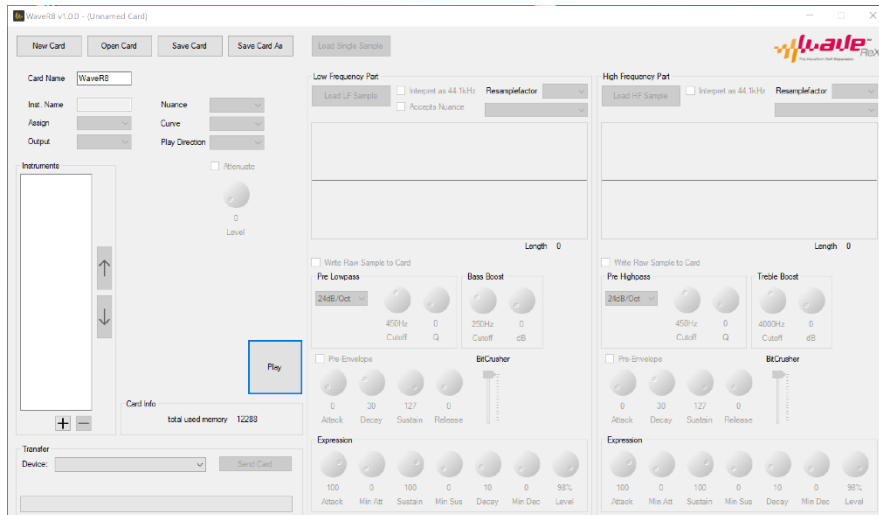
WaveR8 v1.0.0 - (Unnamed Card)

New Card
Open Card
Save Card
Save Card As
Load Single Sample

WAVE FleX
The Waveform Flex Expansion

Card Name
WaveR8
Inst. Name
Nuance
Assign
Curve
Output
Play Direction
Attenuate
0
Level

Instruments

↑
↓

+ −

Play

Card Info
total used memory 12288

Transfer
Device:
Send Card

Low Frequency Part
Load LF Sample
Interpret as 44.1kHz
Accepts Nuance
Resamplefactor
Length 0
Write Raw Sample to Card
Pre Lowpass
24dB/Oct
450Hz
Cutoff
0
Q
Bass Boost
250Hz
Cutoff
0
dB
Pre-Envelope
0
Attack
30
Decay
127
Sustain
0
Release
BitCrusher
Expression
100
Attack
0
Min Att
100
Sustain
0
Min Sus
10
Decay
0
Min Dec
98%
Level

High Frequency Part
Load HF Sample
Interpret as 44.1kHz
Resamplefactor
Length 0
Write Raw Sample to Card
Pre Highpass
24dB/Oct
450Hz
Cutoff
0
Q
Treble Boost
4000Hz
Cutoff
0
dB
Pre-Envelope
0
Attack
30
Decay
127
Sustain
0
Release
BitCrusher
Expression
100
Attack
0
Min Att
100
Sustain
0
Min Sus
10
Decay
0
Min Dec
98%
Level